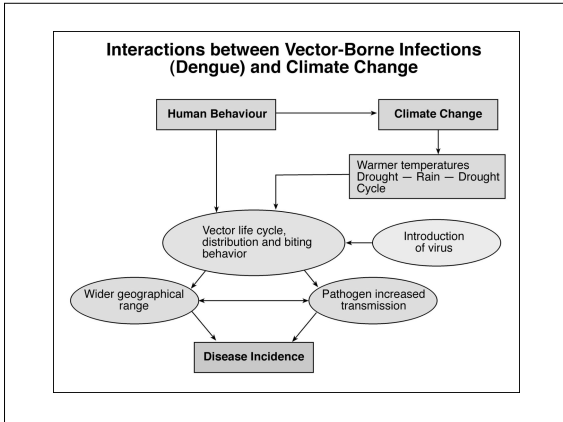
Interactions between Vector-Borne Infections (Dengue) and Climate Change

Human Behaviour

Climate Change

Warmer temperatures
Drought — Rain — Drought Cycle

Vector life cycle, distribution and biting behavior

Introduction of virus

Wider geographical range

Pathogen increased transmission

Disease Incidence